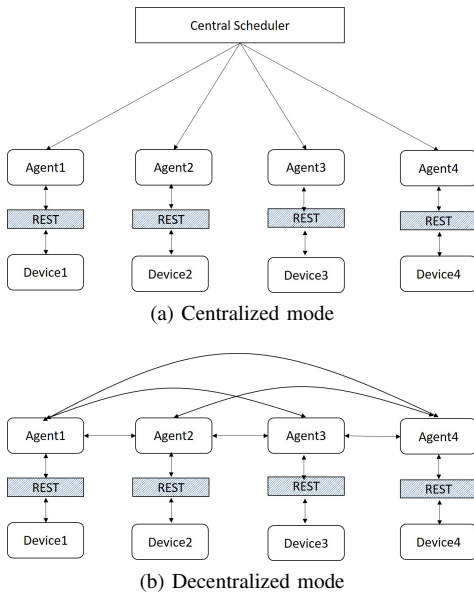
Central Scheduler

Agent1

REST

Device1

Agent2

REST

Device2

Agent3

REST

Device3

Agent4

REST

Device4

(a) Centralized mode

Agent1

REST

Device1

Agent2

REST

Device2

Agent3

REST

Device3

Agent4

REST

Device4

(b) Decentralized mode